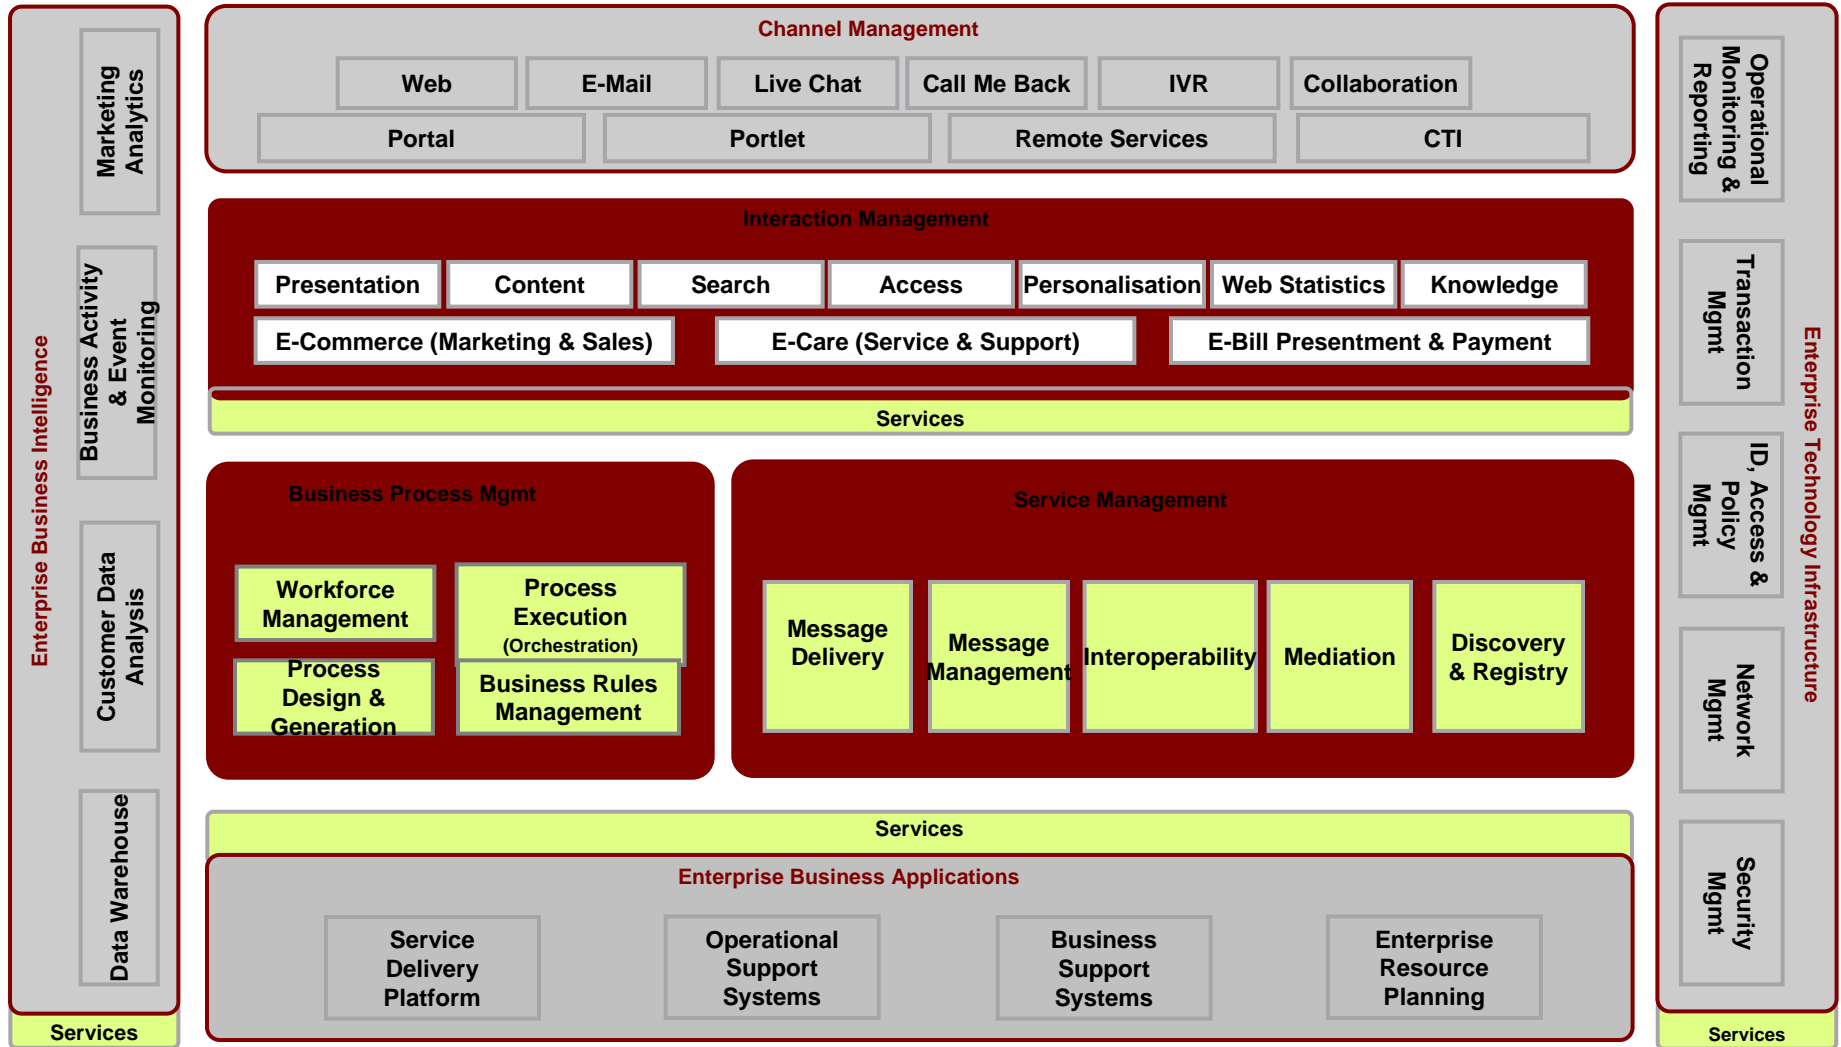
Enterprise Business Intelligence

Marketing Analytics

Business Activity & Event Monitoring

Customer Data Analysis

Data Warehouse

Services

Channel Management

Web
E-Mail
Live Chat
Call Me Back
IVR
Collaboration
Portal
Portlet
Remote Services
CTI

Interaction Management

Presentation
Content
Search
Access
Personalisation
Web Statistics
Knowledge
E-Commerce (Marketing & Sales)
E-Care (Service & Support)
E-Bill Presentment & Payment

Services

Business Process Mgmt

Workforce Management
Process Execution (Orchestration)
Process Design & Generation
Business Rules Management

Service Management

Message Delivery
Message Management
Interoperability
Mediation
Discovery & Registry

Services

Enterprise Business Applications

Service Delivery Platform
Operational Support Systems
Business Support Systems
Enterprise Resource Planning

Operational Monitoring & Reporting

Transaction Mgmt

ID, Access & Policy Mgmt

Network Mgmt

Security Mgmt

Enterprise Technology Infrastructure

Services